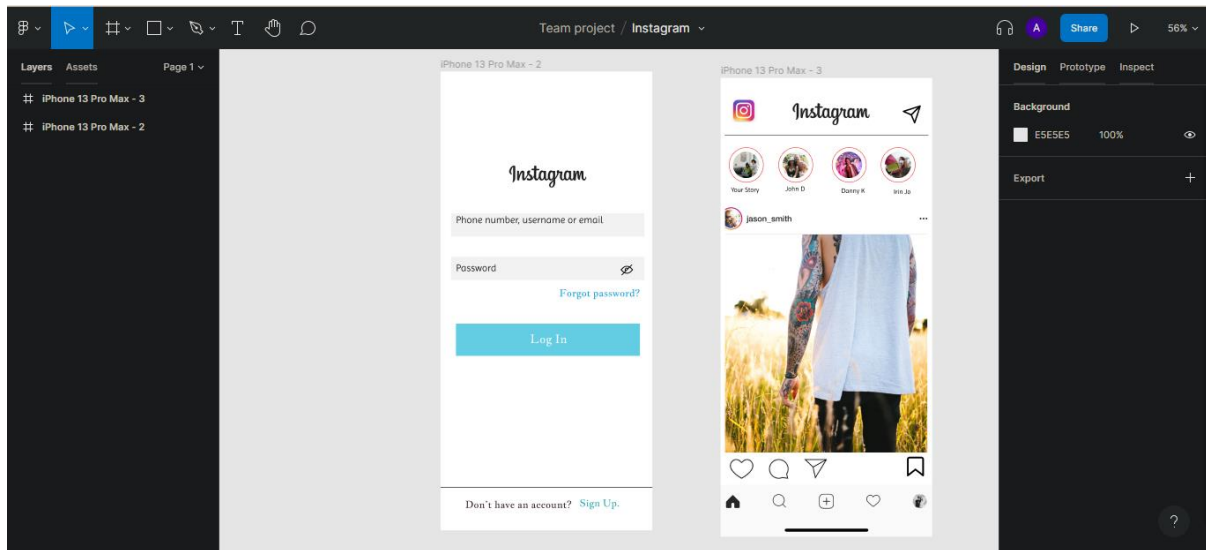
Team project / Instagram

A Share 56%

Layers Assets Page 1

iPhone 13 Pro Max - 3
iPhone 13 Pro Max - 2

iPhone 13 Pro Max - 2

Instagram

Phone number, username or email

Password

Forgot password?

Log In

Don't have an account? Sign Up.

iPhone 13 Pro Max - 3

Instagram

Your Story John D Donny K Iris Jo

jason_smith

...

Design Prototype Inspect

Background

E5E5E5 100%

Export

?